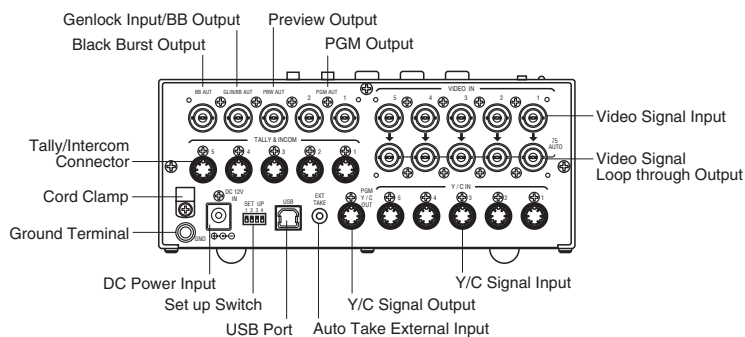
Genlock Input/BB Output
Preview Output
Black Burst Output
PGM Output
BB AUT
GLIN/BB AUT
PBW AUT
PGM AUT
2
1
VIDEO IN
5
4
3
2
1
Video Signal Input
Tally/Intercom Connector
TALLY & INCOM
5
4
3
2
1
75 AUTO
Video Signal Loop through Output
Cord Clamp
DC 12V IN
SET UP
1 2 3 4
USB
EXT TAKE
PGM Y/C OUT
Y / C IN
5
4
3
2
1
Ground Terminal
GND
DC Power Input
Y/C Signal Input
Set up Switch
Y/C Signal Output
USB Port
Auto Take External Input